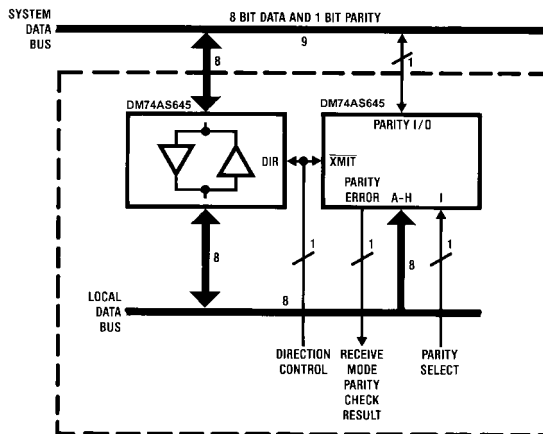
SYSTEM DATA BUS

8 BIT DATA AND 1 BIT PARITY

9

8

1

DM74AS645

DM74AS645

PARITY I/O

DIR

$\overline{XMIT}$

PARITY ERROR

A-H

I

1

1

8

1

8

LOCAL DATA BUS

8

DIRECTION CONTROL

RECEIVE MODE PARITY CHECK RESULT

PARITY SELECT